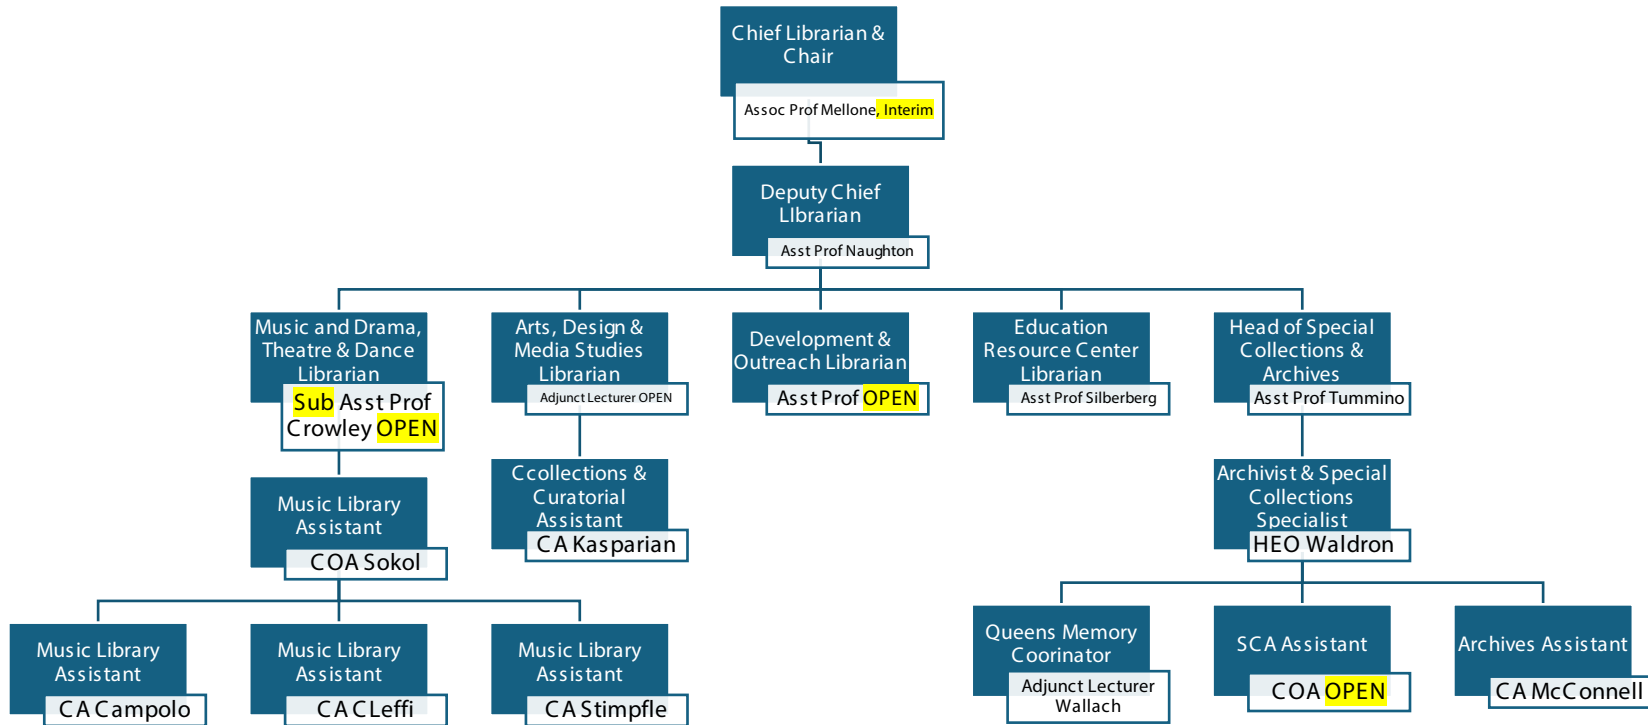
Chief Librarian & Chair
Assoc Prof Mellone, Interim

Deputy Chief LIbrarian
Asst Prof Naughton

Music and Drama, Theatre & Dance Librarian
Sub Asst Prof Crowley OPEN

Arts, Design & Media Studies Librarian
Adjunct Lecturer OPEN

Development & Outreach Librarian
Asst Prof OPEN

Education Resource Center Librarian
Asst Prof Silberberg

Head of Special Collections & Archives
Asst Prof Tummino

Music Library Assistant
COA Sokol

Ccollections & Curatorial Assistant
CA Kasparian

Archivist & Special Collections Specialist
HEO Waldron

Music Library Assistant
CA Campolo

Music Library Assistant
CA CLeffi

Music Library Assistant
CA Stimpfle

Queens Memory Coorinator
Adjunct Lecturer Wallach

SCA Assistant
COA OPEN

Archives Assistant
CA McConnell